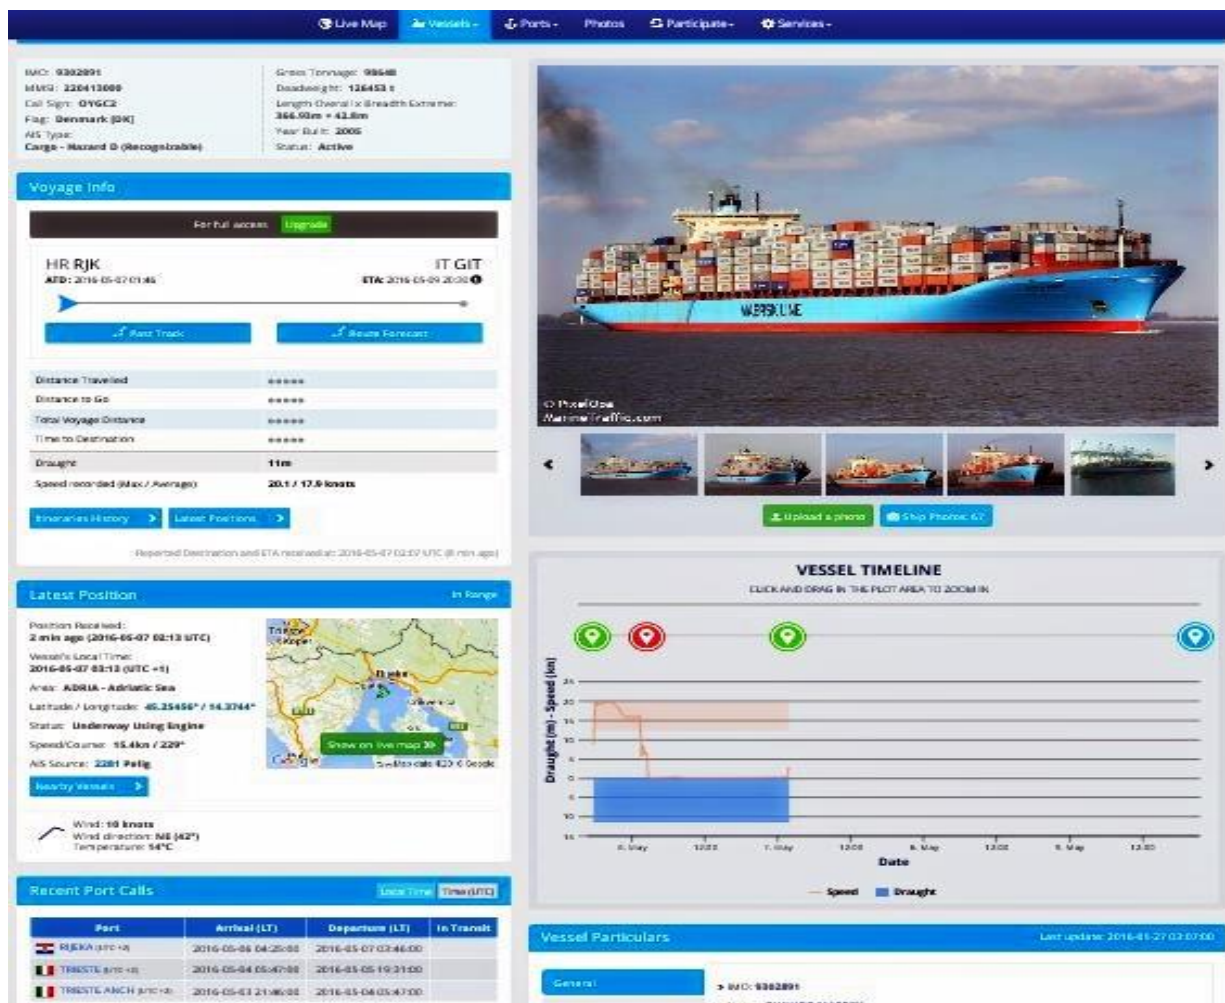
Live Map Vessels Ports Photos Participate Services

IMO: 9302891
MMSI: 220413000
Call Sign: OYGC2
Flag: Denmark [DK]
AIS Type:
Cargo - Hazard D (Recognizable)

Gross Tonnage: 98648
Deadweight: 126453 t
Length Overall x Breadth Extreme:
366.98m × 42.8m
Year Built: 2005
Status: Active

Voyage Info

For full access Upgrade

HR RJK
ATD: 2016-05-07 01:46

IT GIT
ETA: 2016-05-09 20:30

Past Track
Route Forecast

| | |
|---|---|
| Distance Travelled | ***** |
| Distance to Go | ***** |
| Total Voyage Distance | ***** |
| Time to Destination | ***** |
| Draught | 11m |
| Speed recorded (Max / Average) | 20.1 / 17.9 knots |

Itineraries History
Latest Positions

Reported Destination and ETA received at: 2016-05-07 02:07 UTC (8 min ago)

Latest Position
In Range

Position Received:
2 min ago (2016-05-07 02:13 UTC)
Vessel's Local Time:
2016-05-07 03:13 (UTC +1)
Area: ADRIA - Adriatic Sea
Latitude / Longitude: 45.25456° / 14.3744°
Status: Underway Using Engine
Speed/Course: 15.4kn / 229°
AIS Source: 2281 Polig
Nearby Vessels

Show on live map
Rijeka

Wind: 10 knots
Wind direction: NE (42°)
Temperature: 14°C

Recent Port Calls
Local Time Time (UTC)

| Port | Arrival (LT) | Departure (LT) | In Transit |
|---|---|---|---|
| RIJEKA | 2016-05-06 04:25:00 | 2016-05-07 03:46:00 | |
| TRIESTE | 2016-05-04 05:47:00 | 2016-05-05 19:31:00 | |
| TRIESTE ANCH | 2016-05-03 21:46:00 | 2016-05-04 05:47:00 | |

© PixelOpa
MarineTraffic.com

MAERSK LINE

Upload a photo
Ship Photos: 67

VESSEL TIMELINE
CLICK AND DRAG IN THE PLOT AREA TO ZOOM IN

Draught (m) - Speed (kn)
25
20
15
10
5
0
5
10
15
6. May 12:00 7. May 12:00 8. May 12:00 9. May 12:00
Date
Speed Draught

Vessel Particulars
Last update: 2016-05-27 03:07:00

General
> IMO: 9302891